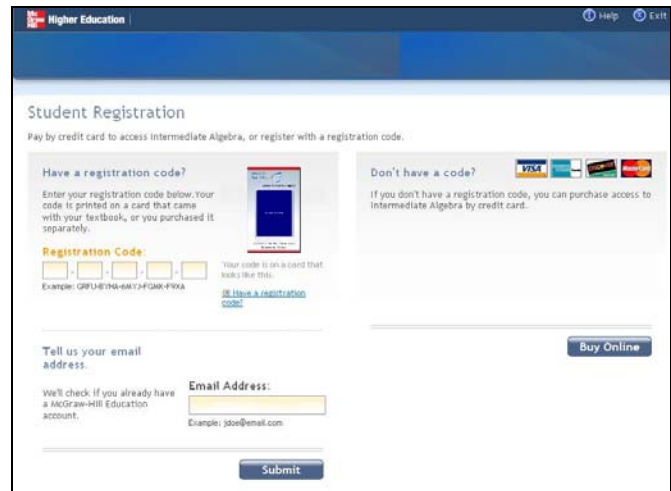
Mc Graw Hill Higher Education

Help Exit

Student Registration

Pay by credit card to access Intermediate Algebra, or register with a registration code.

Have a registration code?

Enter your registration code below. Your code is printed on a card that came with your textbook, or you purchased it separately.

Registration Code:

- - - -

Example: GRFU-BYHA-6MYJ-FGMK-PXXA

Your code is on a card that looks like this.

IB Have a registration code?

Don't have a code?

VISA MasterCard

If you don't have a registration code, you can purchase access to Intermediate Algebra by credit card.

Buy Online

Tell us your email address.

We'll check if you already have a McGraw-Hill Education account.

Email Address:

Example: jdoe@email.com

Submit